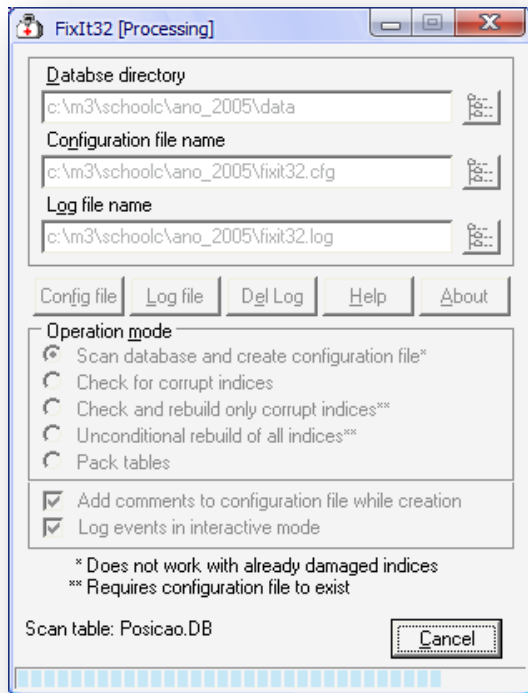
FixIt32 [Processing]

Databse directory
c:\m3\schoolc\ano_2005\data

Configuration file name
c:\m3\schoolc\ano_2005\fixit32.cfg

Log file name
c:\m3\schoolc\ano_2005\fixit32.log

Config file | Log file | Del Log | Help | About

Operation mode
Scan database and create configuration file*
Check for corrupt indices
Check and rebuild only corrupt indices**
Unconditional rebuild of all indices**
Pack tables

Add comments to configuration file while creation
Log events in interactive mode

* Does not work with already damaged indices
** Requires configuration file to exist

Scan table: Posicao.DB

Cancel